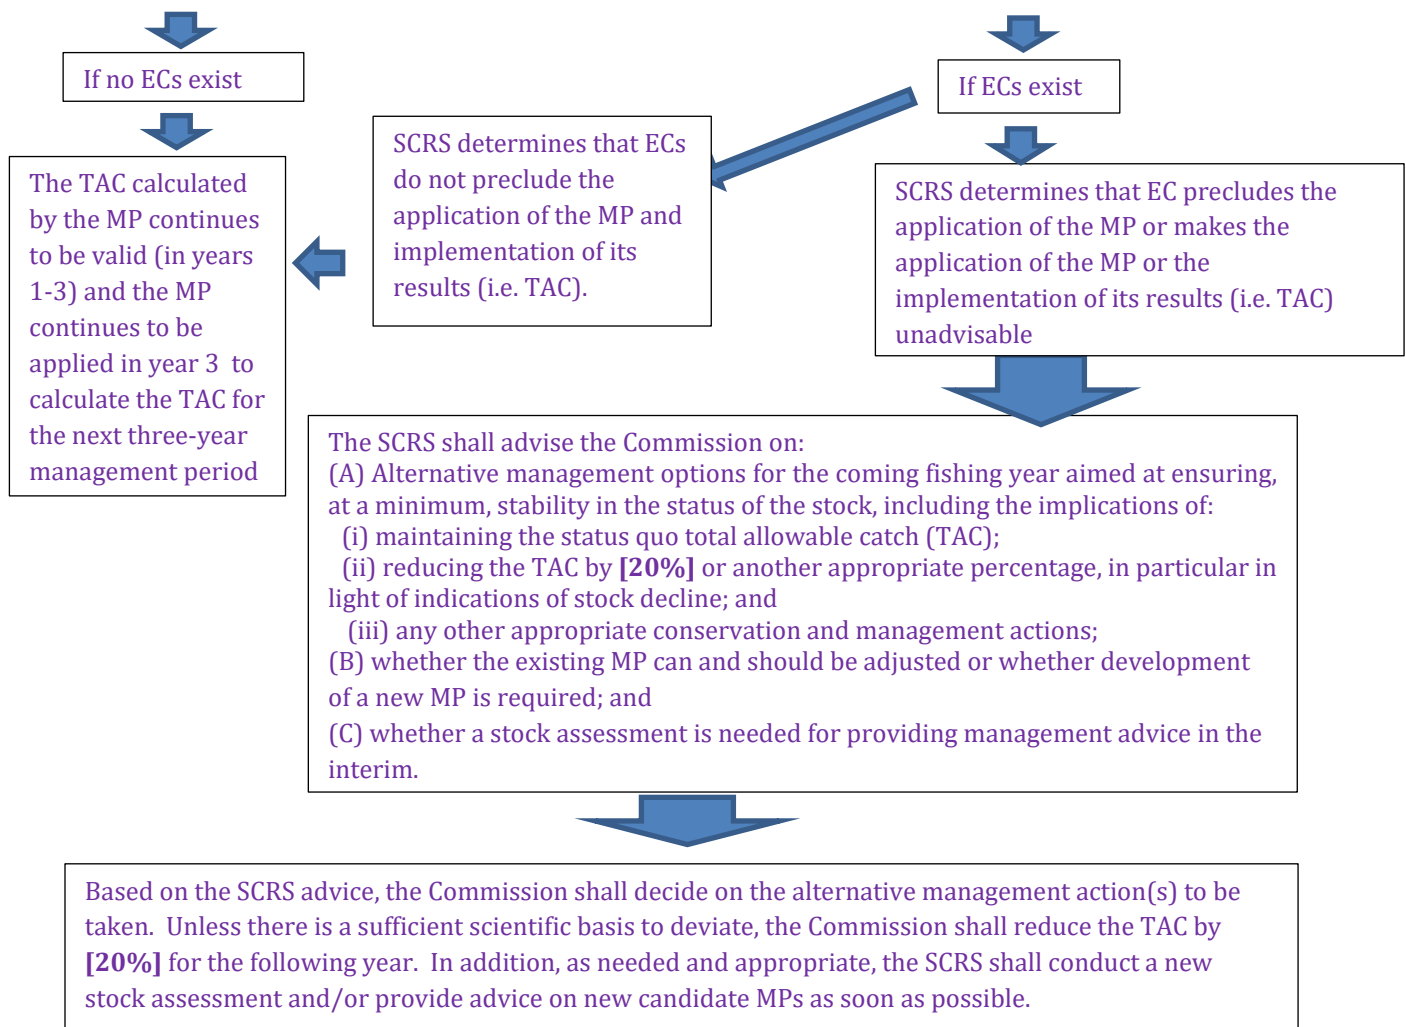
If no ECs exist

If ECs exist

The TAC calculated by the MP continues to be valid (in years 1-3) and the MP continues to be applied in year 3 to calculate the TAC for the next three-year management period

SCRS determines that ECs do not preclude the application of the MP and implementation of its results (i.e. TAC).

SCRS determines that EC precludes the application of the MP or makes the application of the MP or the implementation of its results (i.e. TAC) unadvisable

The SCRS shall advise the Commission on:
(A) Alternative management options for the coming fishing year aimed at ensuring, at a minimum, stability in the status of the stock, including the implications of:
(i) maintaining the status quo total allowable catch (TAC);
(ii) reducing the TAC by **[20%]** or another appropriate percentage, in particular in light of indications of stock decline; and
(iii) any other appropriate conservation and management actions;
(B) whether the existing MP can and should be adjusted or whether development of a new MP is required; and
(C) whether a stock assessment is needed for providing management advice in the interim.

Based on the SCRS advice, the Commission shall decide on the alternative management action(s) to be taken. Unless there is a sufficient scientific basis to deviate, the Commission shall reduce the TAC by **[20%]** for the following year. In addition, as needed and appropriate, the SCRS shall conduct a new stock assessment and/or provide advice on new candidate MPs as soon as possible.